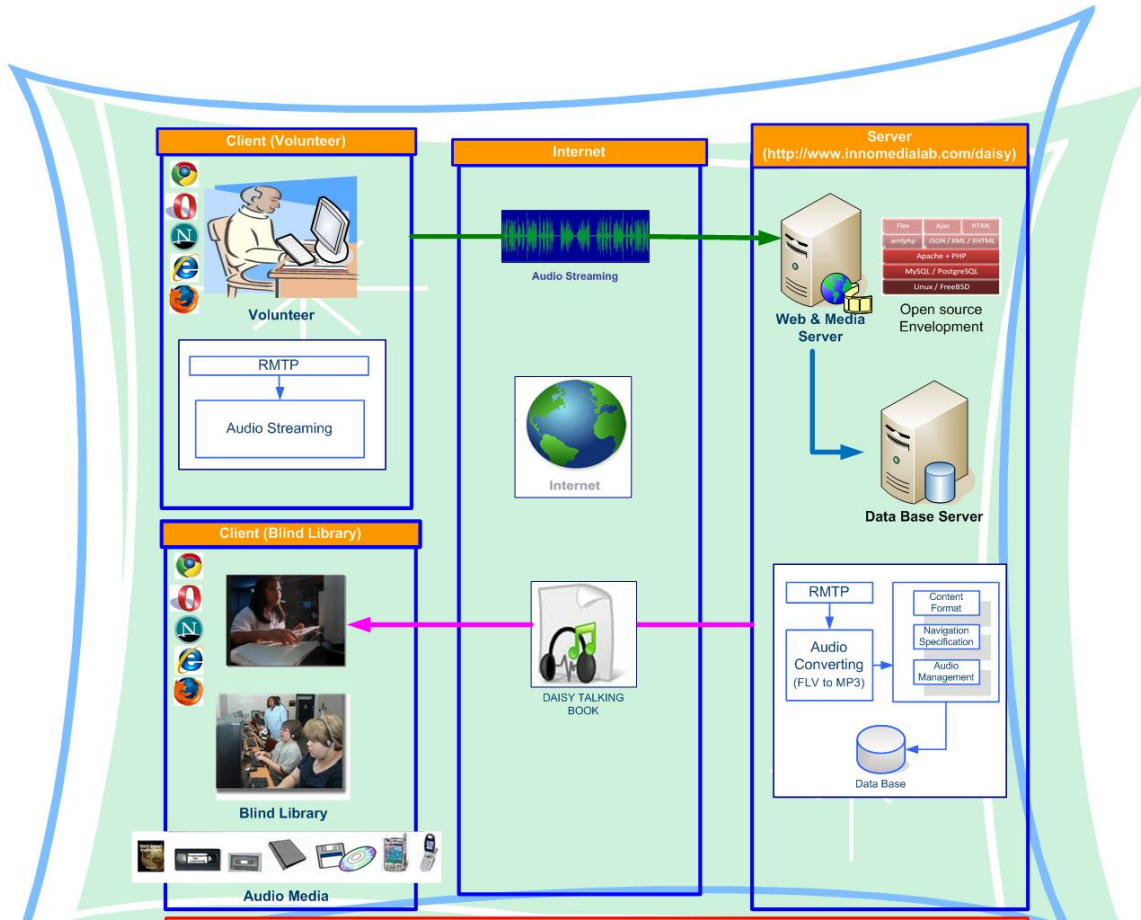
Client (Volunteer)

Volunteer

RMTP

Audio Streaming

Internet

Audio Streaming

Internet

Server (http://www.innomedialab.com/daisy)

Flex | Ajax | HTML
amfphp | JSON / XML / XHTML
Apache + PHP
MySQL / PostgreSQL
Linux / FreeBSD

Web & Media Server

Open source Envelopment

Data Base Server

Client (Blind Library)

DAISY TALKING BOOK

RMTP

Audio Converting (FLV to MP3)

Content Format

Navigation Specification

Audio Management

Data Base

Blind Library

Audio Media